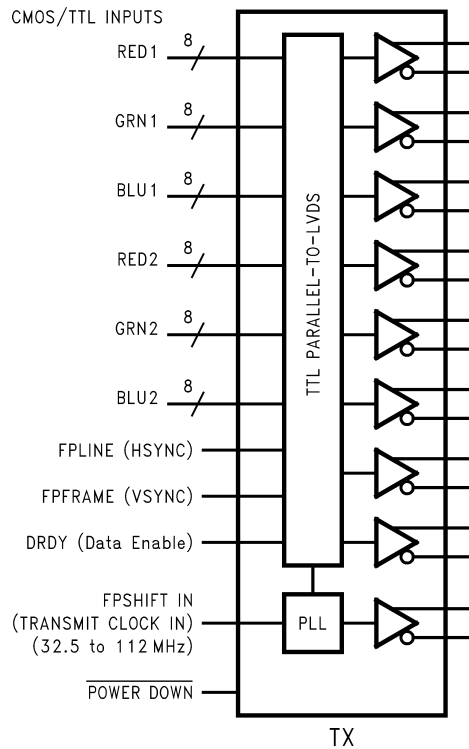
CMOS/TTL INPUTS

RED1 8

GRN1 8

BLU1 8

RED2 8

GRN2 8

BLU2 8

FPLINE (HSYNC)

FPFRAME (VSYNC)

DRDY (Data Enable)

FPSHIFT IN (TRANSMIT CLOCK IN) (32.5 to 112 MHz)

$\overline{\text{POWER DOWN}}$

TTL PARALLEL-TO-LVDS

PLL

TX